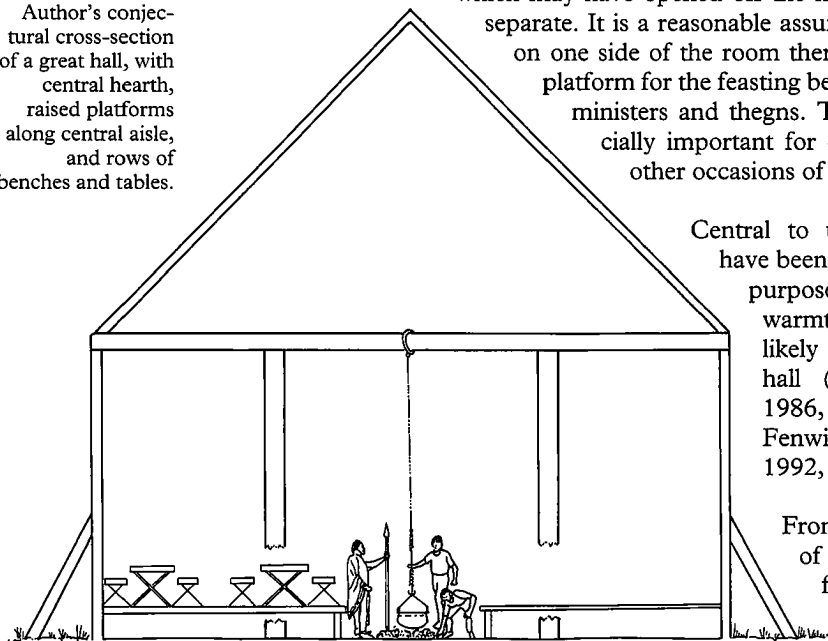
Author's conjectural cross-section of a great hall, with central hearth, raised platforms along central aisle, and rows of benches and tables.

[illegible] which may have opened on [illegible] separate. It is a reasonable assu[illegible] on one side of the room ther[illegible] platform for the feasting be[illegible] ministers and thegns. T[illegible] cially important for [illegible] other occasions of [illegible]

Central to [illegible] have been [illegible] purpos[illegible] warmt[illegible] likely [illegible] hall ([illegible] 1986, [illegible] Fenwi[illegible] 1992, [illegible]

From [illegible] of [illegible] f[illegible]